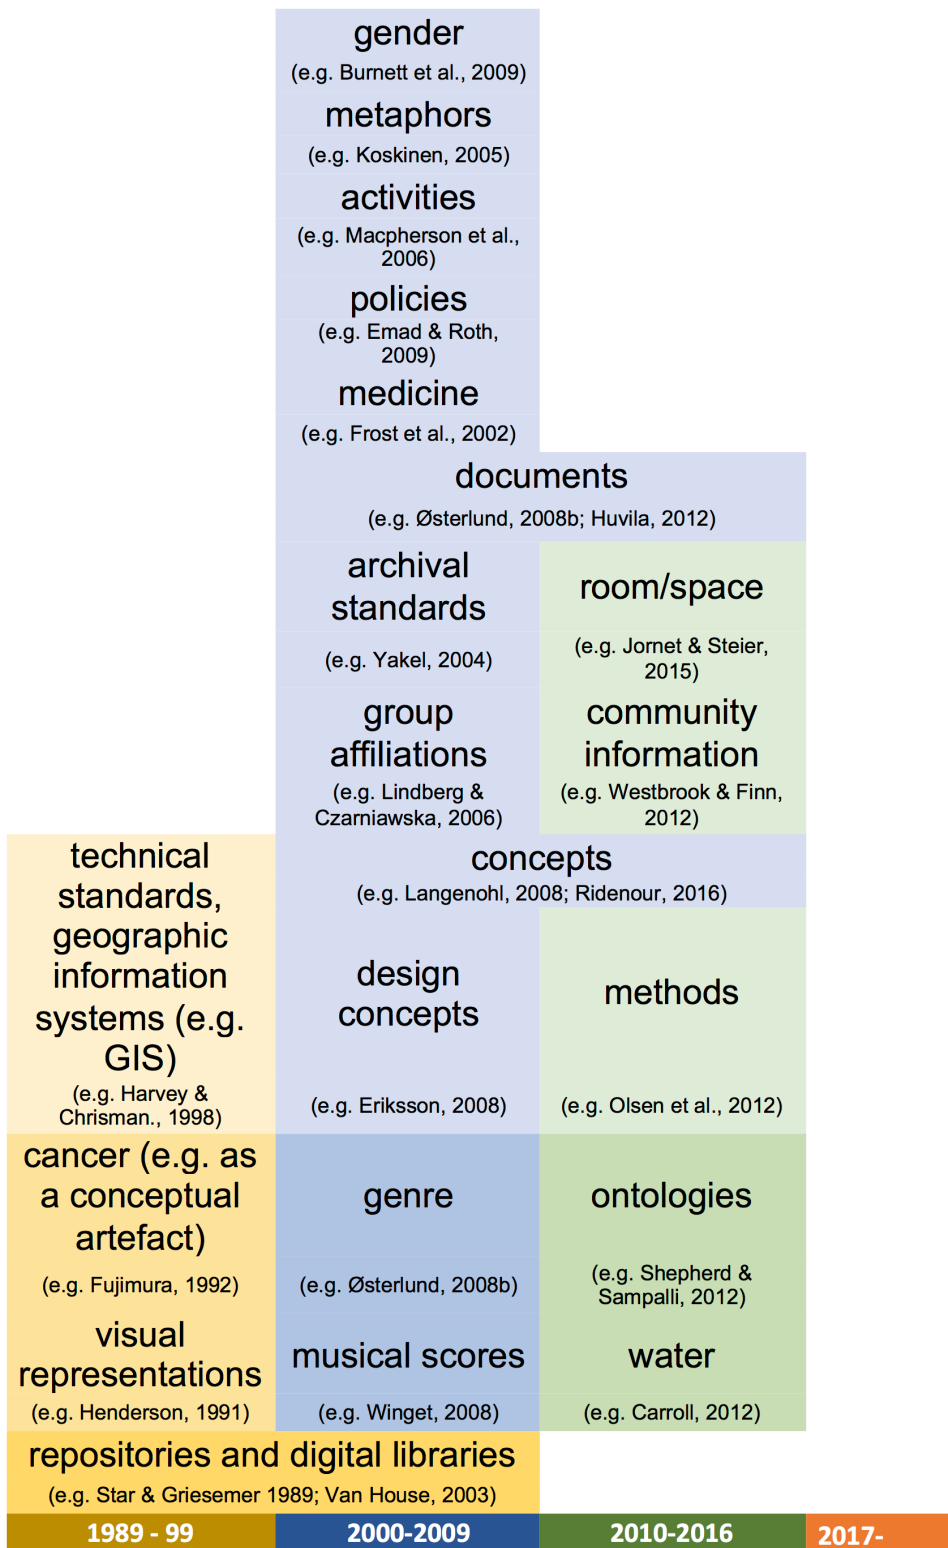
gender
(e.g. Burnett et al., 2009)

metaphors
(e.g. Koskinen, 2005)

activities
(e.g. Macpherson et al., 2006)

policies
(e.g. Emad & Roth, 2009)

medicine
(e.g. Frost et al., 2002)

documents
(e.g. Østerlund, 2008b; Huvila, 2012)

archival standards
(e.g. Yakel, 2004)

room/space
(e.g. Jornet & Steier, 2015)

group affiliations
(e.g. Lindberg & Czarniawska, 2006)

community information
(e.g. Westbrook & Finn, 2012)

technical standards, geographic information systems (e.g. GIS)
(e.g. Harvey & Chrisman., 1998)

concepts
(e.g. Langenohl, 2008; Ridenour, 2016)

design concepts
(e.g. Eriksson, 2008)

methods
(e.g. Olsen et al., 2012)

cancer (e.g. as a conceptual artefact)
(e.g. Fujimura, 1992)

genre
(e.g. Østerlund, 2008b)

ontologies
(e.g. Shepherd & Sampalli, 2012)

visual representations
(e.g. Henderson, 1991)

musical scores
(e.g. Winget, 2008)

water
(e.g. Carroll, 2012)

repositories and digital libraries
(e.g. Star & Griesemer 1989; Van House, 2003)

1989 - 99
2000-2009
2010-2016
2017-